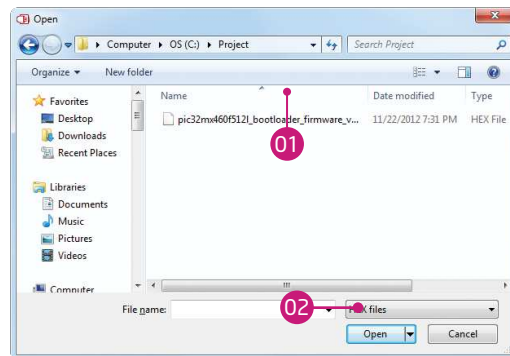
Open

Computer ▸ OS (C:) ▸ Project

Search Project

Organize ▾ New folder

Favorites
Desktop
Downloads
Recent Places

Libraries
Documents
Music
Pictures
Videos

Computer

| Name | Date modified | Type |
|---|---|---|
| pic32mx460f512l_bootloader_firmware_v... | 11/22/2012 7:31 PM | HEX File |

01

File name:

02

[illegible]X files

Open

Cancel